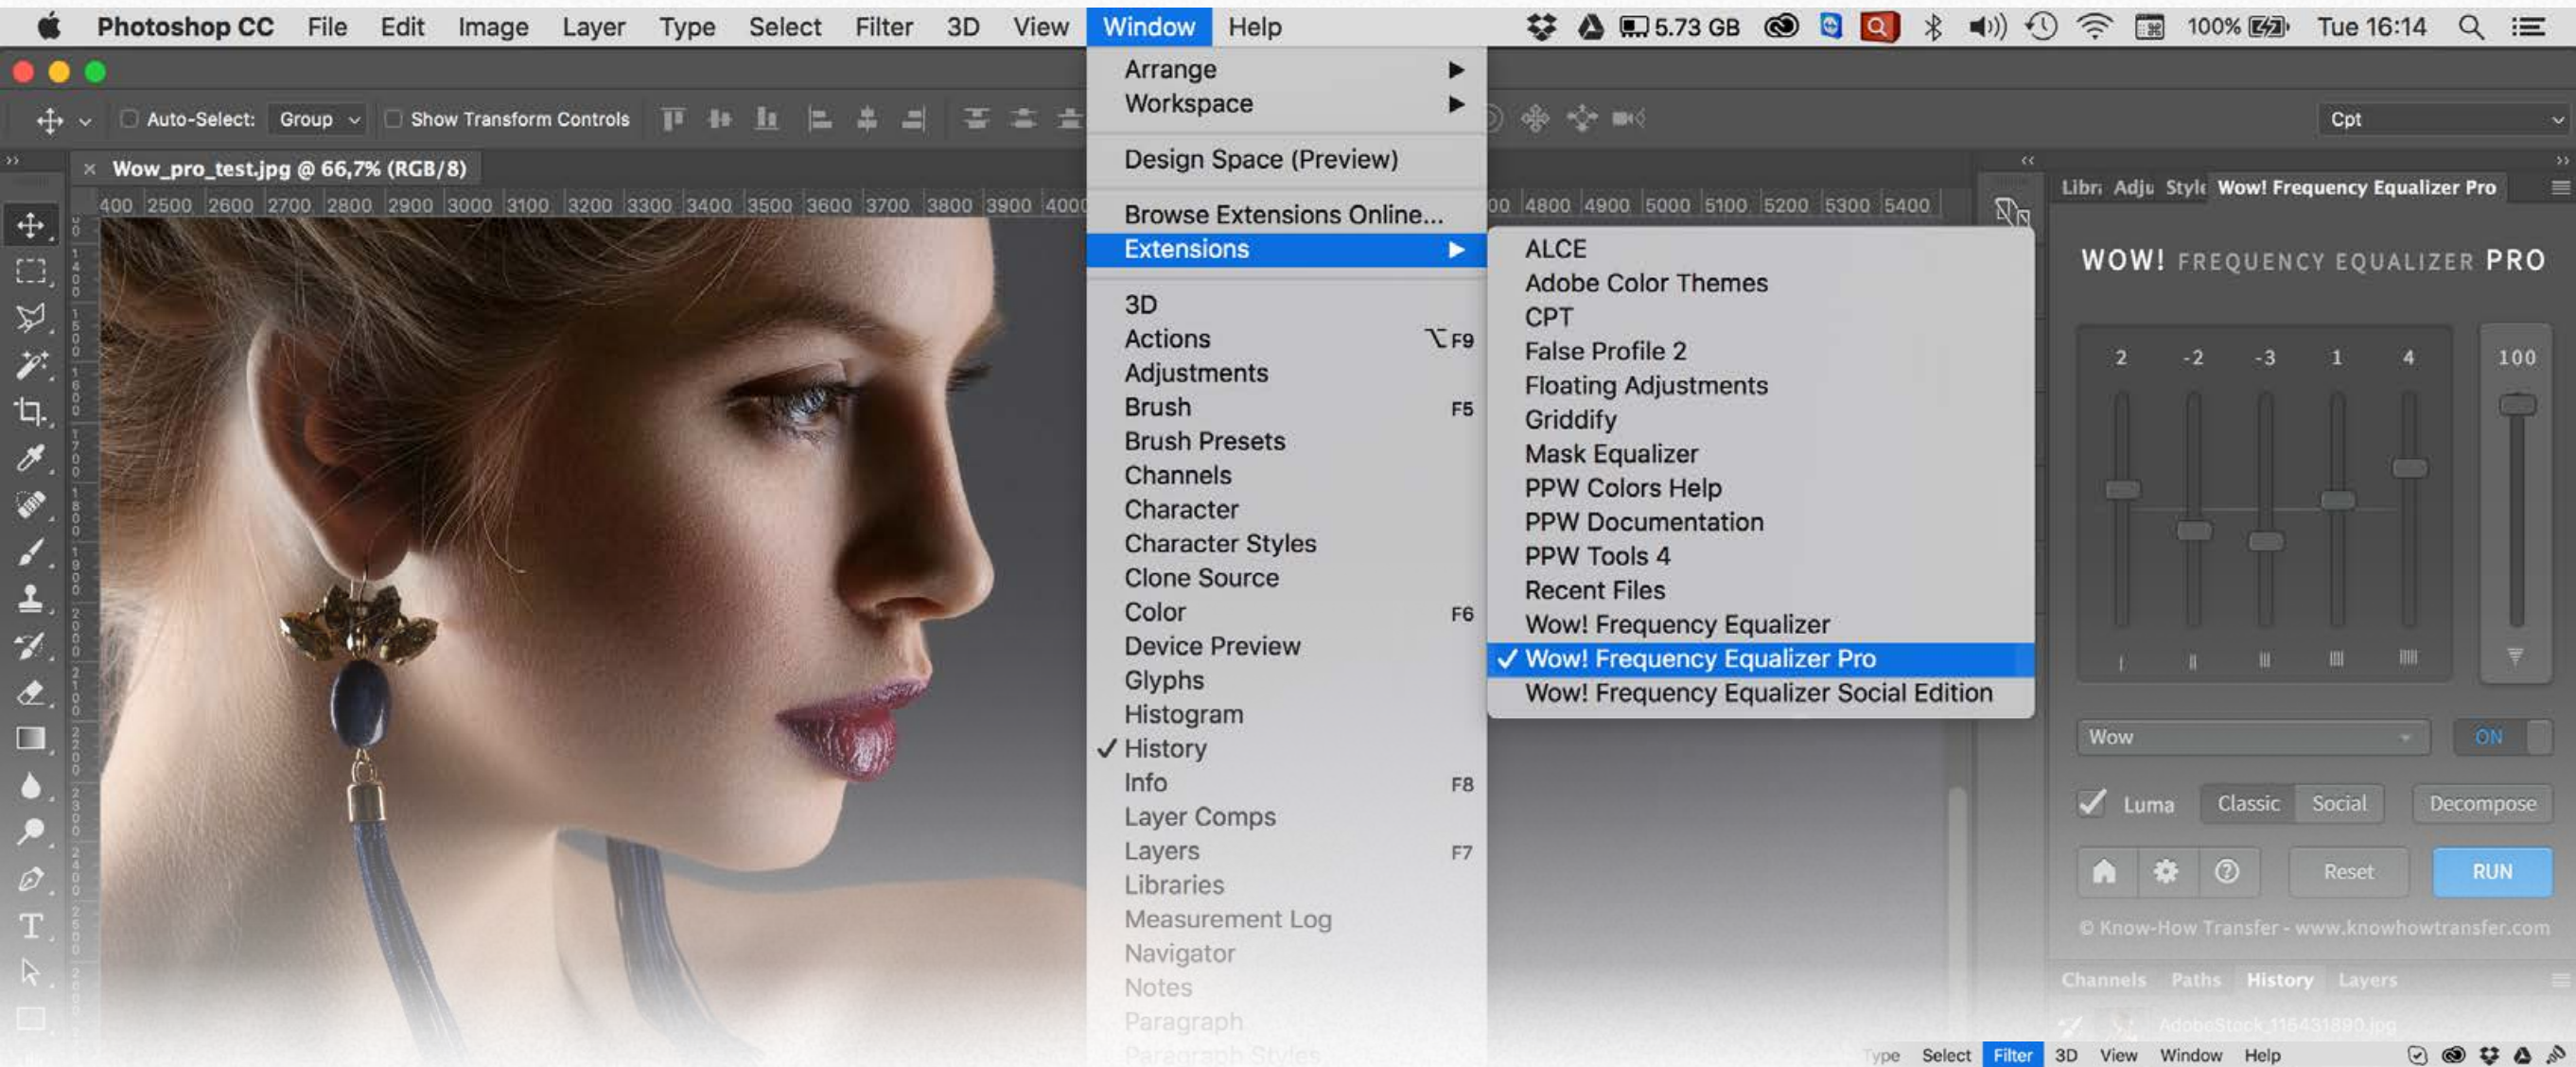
Photoshop CC File Edit Image Layer Type Select Filter 3D View Window Help 5.73 GB 100% Tue 16:14

Auto-Select: Group Show Transform Controls Cpt

Wow_pro_test.jpg @ 66,7% (RGB/8)

400 2500 2600 2700 2800 2900 3000 3100 3200 3300 3400 3500 3600 3700 3800 3900 4000 00 4800 4900 5000 5100 5200 5300 5400

Arrange
Workspace
Design Space (Preview)
Browse Extensions Online...
Extensions
3D
Actions ⌥F9
Adjustments
Brush F5
Brush Presets
Channels
Character
Character Styles
Clone Source
Color F6
Device Preview
Glyphs
Histogram
✓ History
Info F8
Layer Comps
Layers F7
Libraries
Measurement Log
Navigator
Notes
Paragraph
Paragraph Styles

ALCE
Adobe Color Themes
CPT
False Profile 2
Floating Adjustments
Griddify
Mask Equalizer
PPW Colors Help
PPW Documentation
PPW Tools 4
Recent Files
Wow! Frequency Equalizer
✓ Wow! Frequency Equalizer Pro
Wow! Frequency Equalizer Social Edition

Libr Adju Style Wow! Frequency Equalizer Pro

WOW! FREQUENCY EQUALIZER PRO

2 -2 -3 1 4 100

Wow ON
Luma Classic Social Decompose
Reset RUN
© Know-How Transfer - www.knowhowtransfer.com

Channels Paths History Layers
AdobeStock_116431890.jpg

Type Select Filter 3D View Window Help